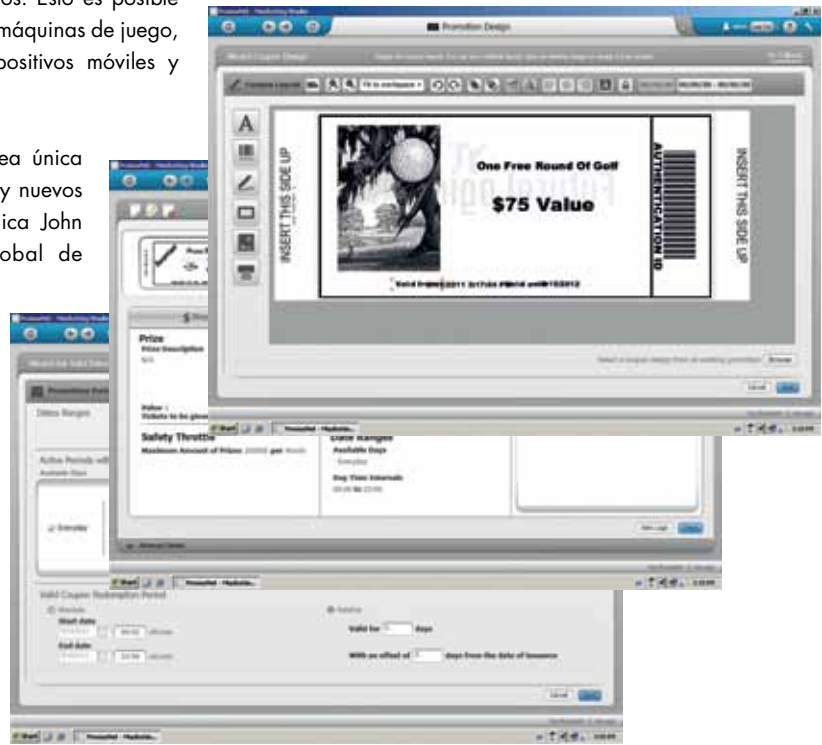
os. Esto es posible
máquinas de juego,
positivos móviles y

ea única
y nuevos
ica John
obal de

Promotion Design

INSERT THIS SIDE UP

One Free Round Of Golf

$75 Value

AUTHENTICATION ID

INSERT THIS SIDE UP

Prize

Safety Throttle

Date Ranges

Valid Coupon Redemption Period

Valid for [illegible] days

With an offset of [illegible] days from the date of issuance

Start

Start

Start